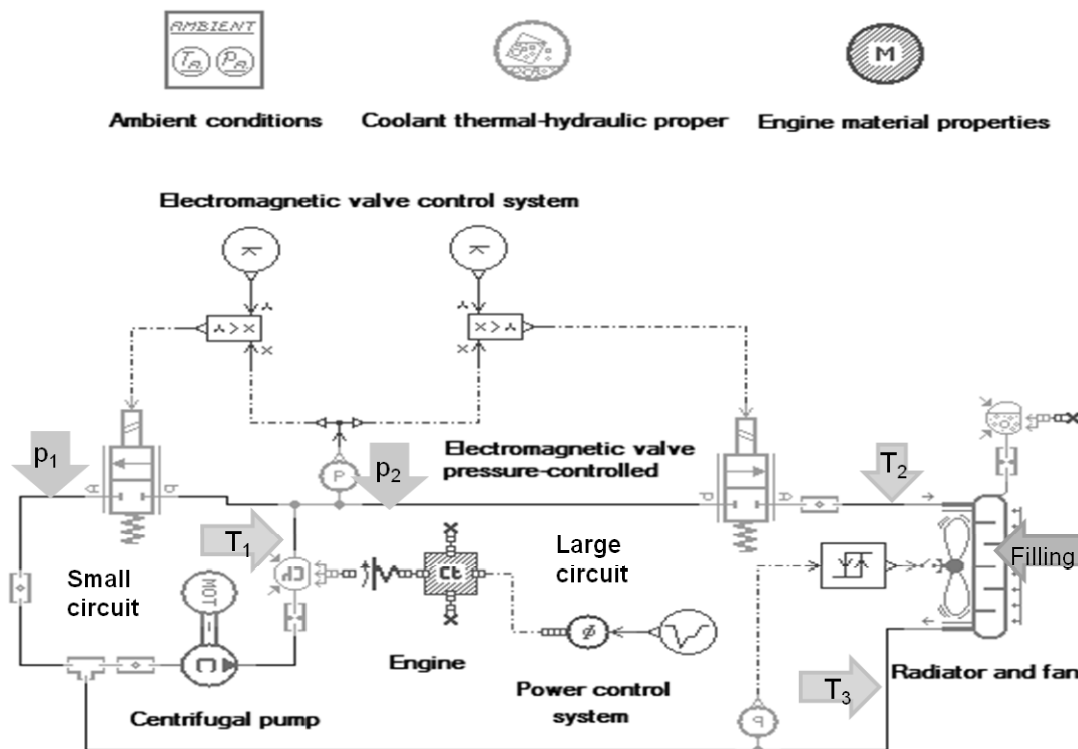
AMBIENT
$T_a$ $P_a$
Ambient conditions

Coolant thermal-hydraulic proper

M
Engine material properties

Electromagnetic valve control system

$p_1$

$p_2$

Electromagnetic valve pressure-controlled

$T_2$

$T_1$

Small circuit

MOT

Large circuit

Filling

Engine

Power control system

Centrifugal pump

$T_3$

Radiator and fan